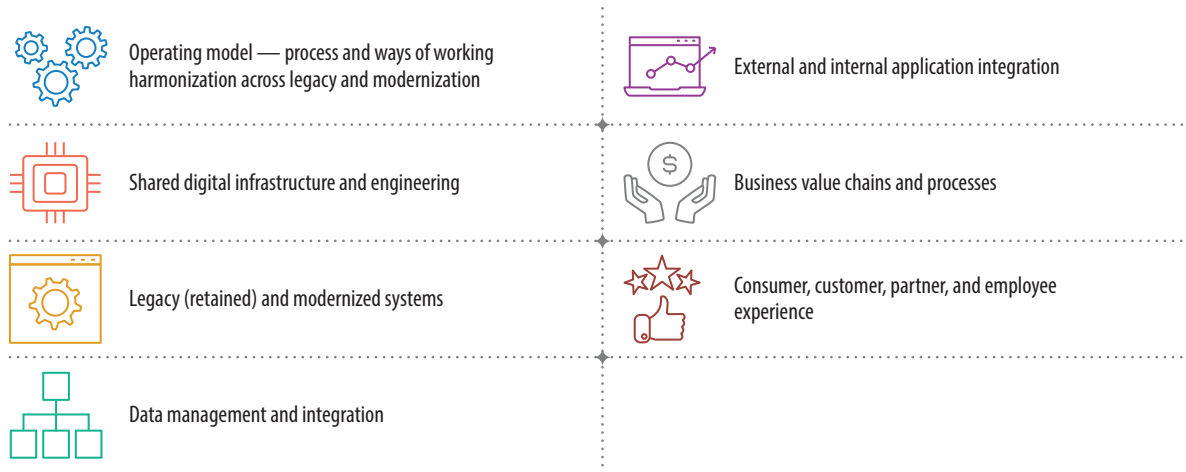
Operating model — process and ways of working harmonization across legacy and modernization

Shared digital infrastructure and engineering

Legacy (retained) and modernized systems

Data management and integration

External and internal application integration

$

Business value chains and processes

Consumer, customer, partner, and employee experience